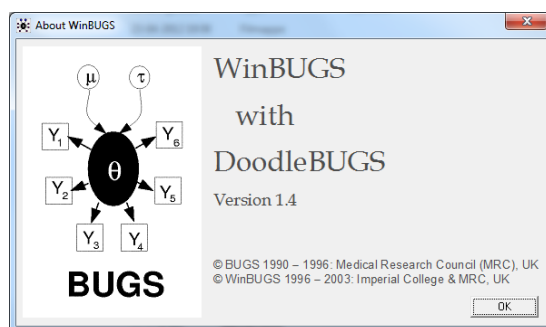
About WinBUGS

$\mu$ $\tau$

$Y_1$ $Y_6$

$Y_2$ $\theta$ $Y_5$

$Y_3$ $Y_4$

BUGS

WinBUGS

with

DoodleBUGS

Version 1.4

© BUGS 1990 – 1996: Medical Research Council (MRC), UK
© WinBUGS 1996 – 2003: Imperial College & MRC, UK

OK